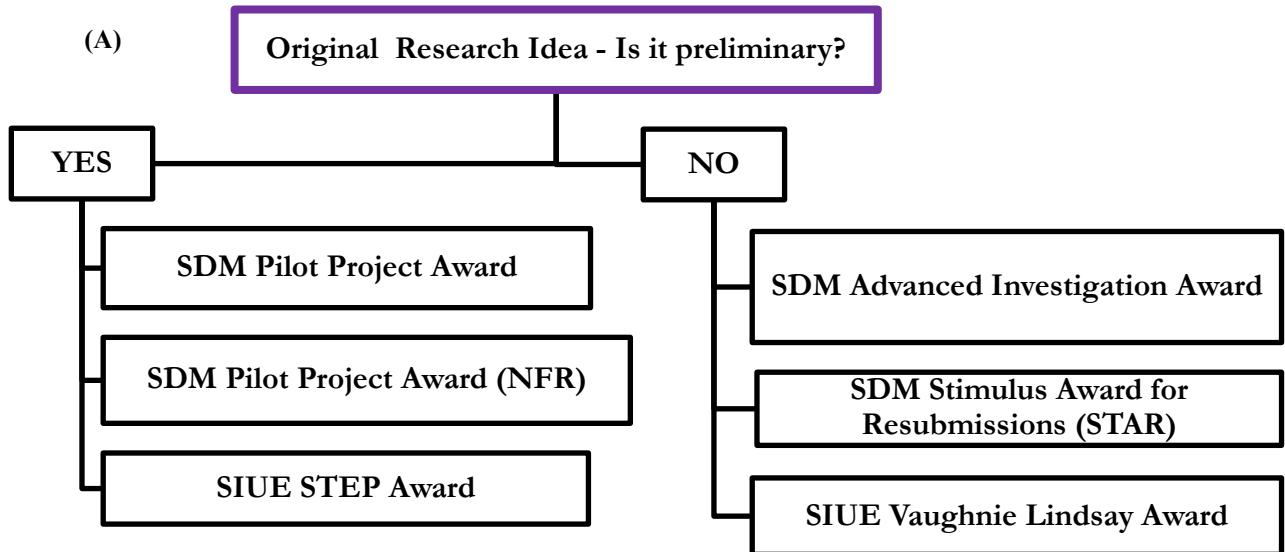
(A)

Original Research Idea - Is it preliminary?

YES

NO

SDM Pilot Project Award

SDM Pilot Project Award (NFR)

SIUE STEP Award

SDM Advanced Investigation Award

SDM Stimulus Award for Resubmissions (STAR)

SIUE Vaughnie Lindsay Award